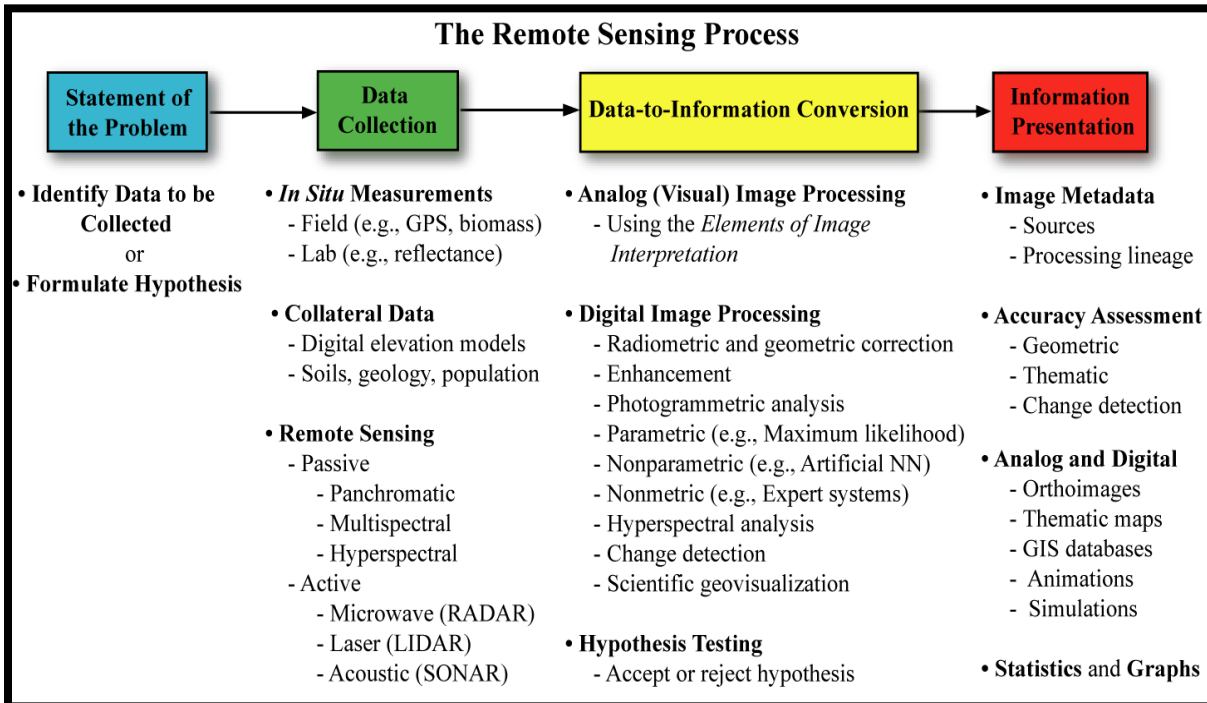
The Remote Sensing Process

Statement of the Problem

Data Collection

Data-to-Information Conversion

Information Presentation

• Identify Data to be Collected
or
• Formulate Hypothesis

• In Situ Measurements
- Field (e.g., GPS, biomass)
- Lab (e.g., reflectance)

• Collateral Data
- Digital elevation models
- Soils, geology, population

• Remote Sensing
- Passive
- Panchromatic
- Multispectral
- Hyperspectral
- Active
- Microwave (RADAR)
- Laser (LIDAR)
- Acoustic (SONAR)

• Analog (Visual) Image Processing
- Using the Elements of Image Interpretation

• Digital Image Processing
- Radiometric and geometric correction
- Enhancement
- Photogrammetric analysis
- Parametric (e.g., Maximum likelihood)
- Nonparametric (e.g., Artificial NN)
- Nonmetric (e.g., Expert systems)
- Hyperspectral analysis
- Change detection
- Scientific geovisualization

• Hypothesis Testing
- Accept or reject hypothesis

• Image Metadata
- Sources
- Processing lineage

• Accuracy Assessment
- Geometric
- Thematic
- Change detection

• Analog and Digital
- Orthoimages
- Thematic maps
- GIS databases
- Animations
- Simulations

• Statistics and Graphs